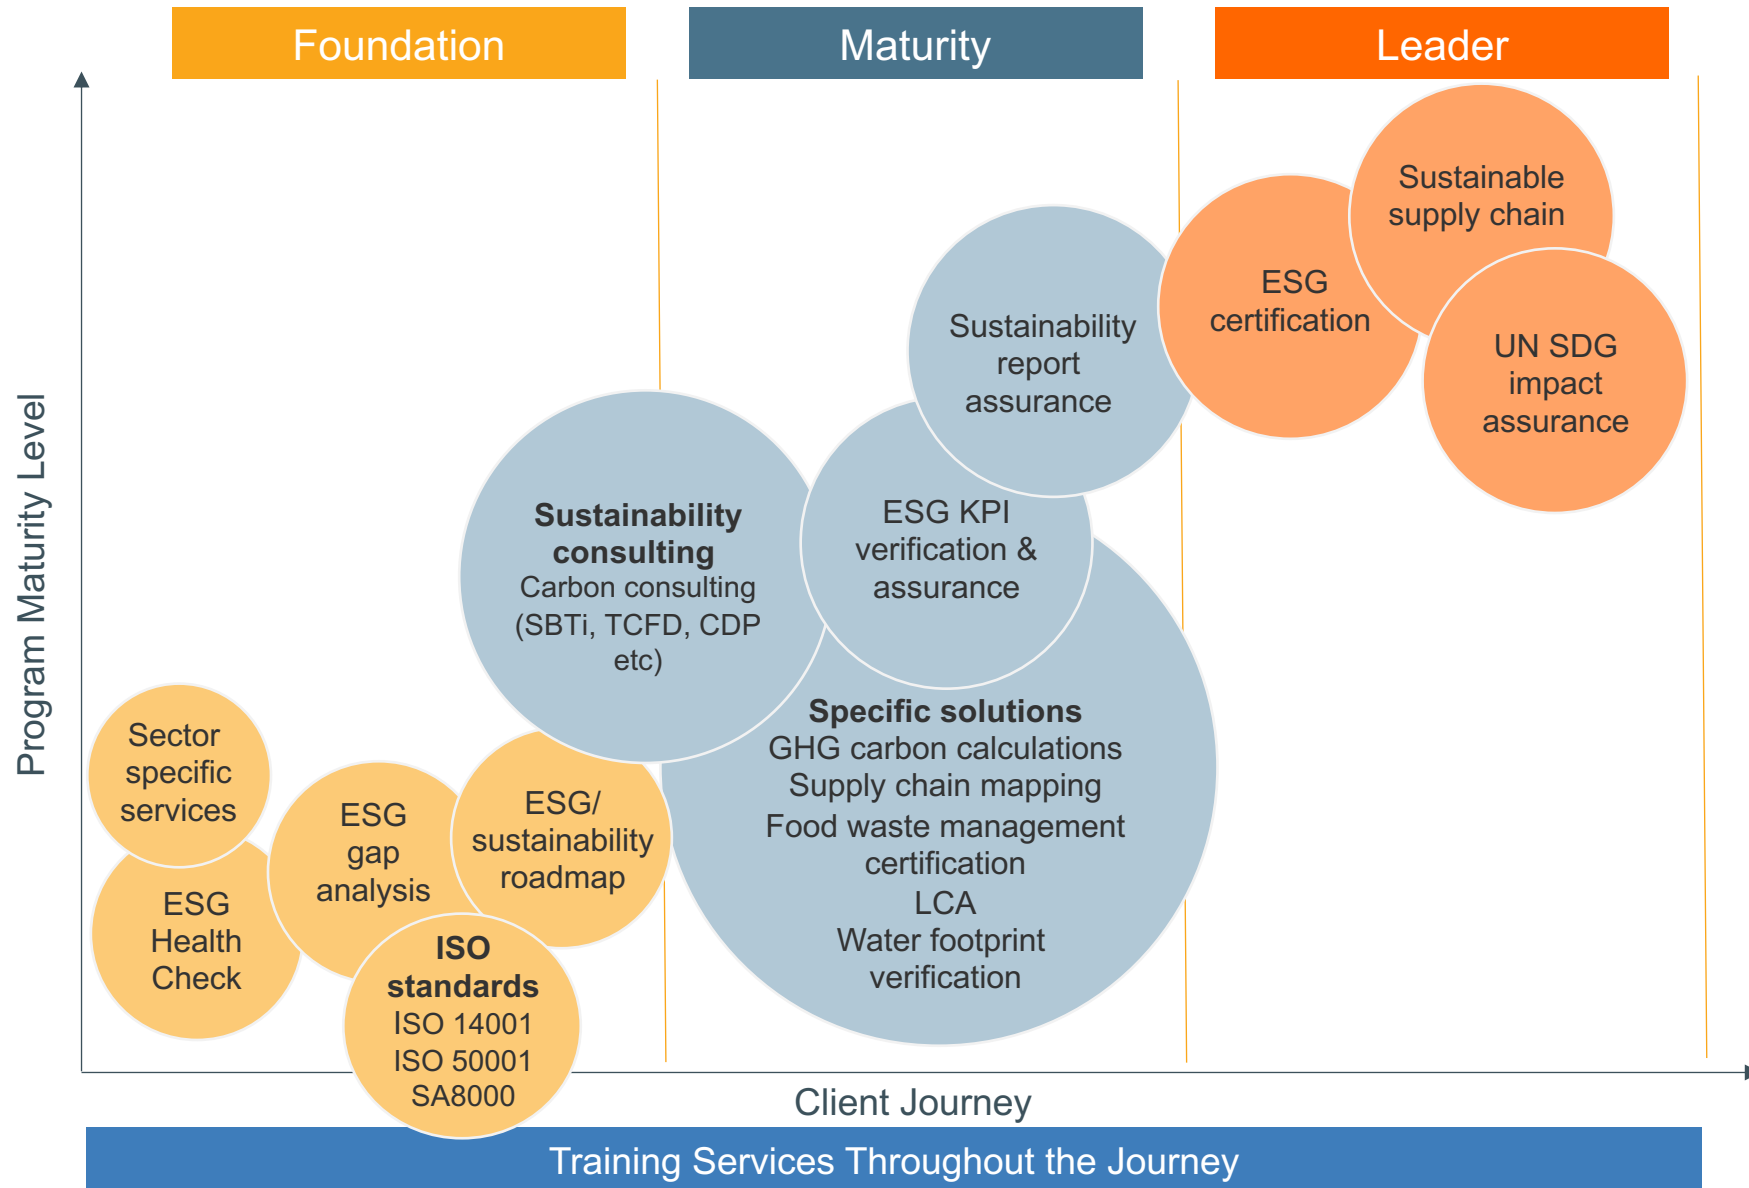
Foundation

Maturity

Leader

Program Maturity Level

Sustainable supply chain

ESG certification

UN SDG impact assurance

Sustainability report assurance

**Sustainability consulting**
Carbon consulting (SBTi, TCFD, CDP etc)

ESG KPI verification & assurance

**Specific solutions**
GHG carbon calculations
Supply chain mapping
Food waste management certification
LCA
Water footprint verification

Sector specific services

ESG Health Check

ESG gap analysis

ESG/ sustainability roadmap

**ISO standards**
ISO 14001
ISO 50001
SA8000

Client Journey

Training Services Throughout the Journey